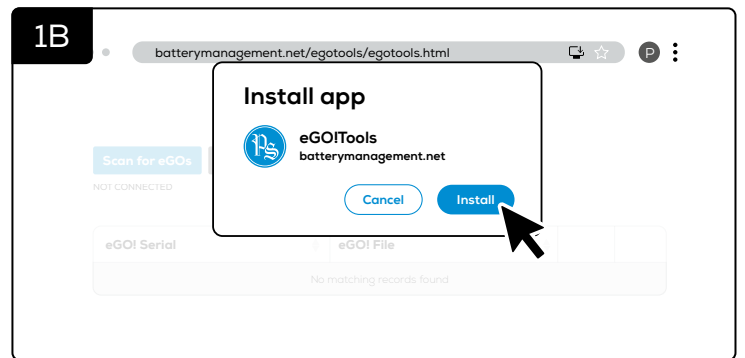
1B

batterymanagement.net/egotools/egotools.html

P

Install app

eGO!Tools
batterymanagement.net

Cancel
Install

Scan for eGOs
NOT CONNECTED

| eGO! Serial | eGO! File |
|---|---|
| No matching records found | |